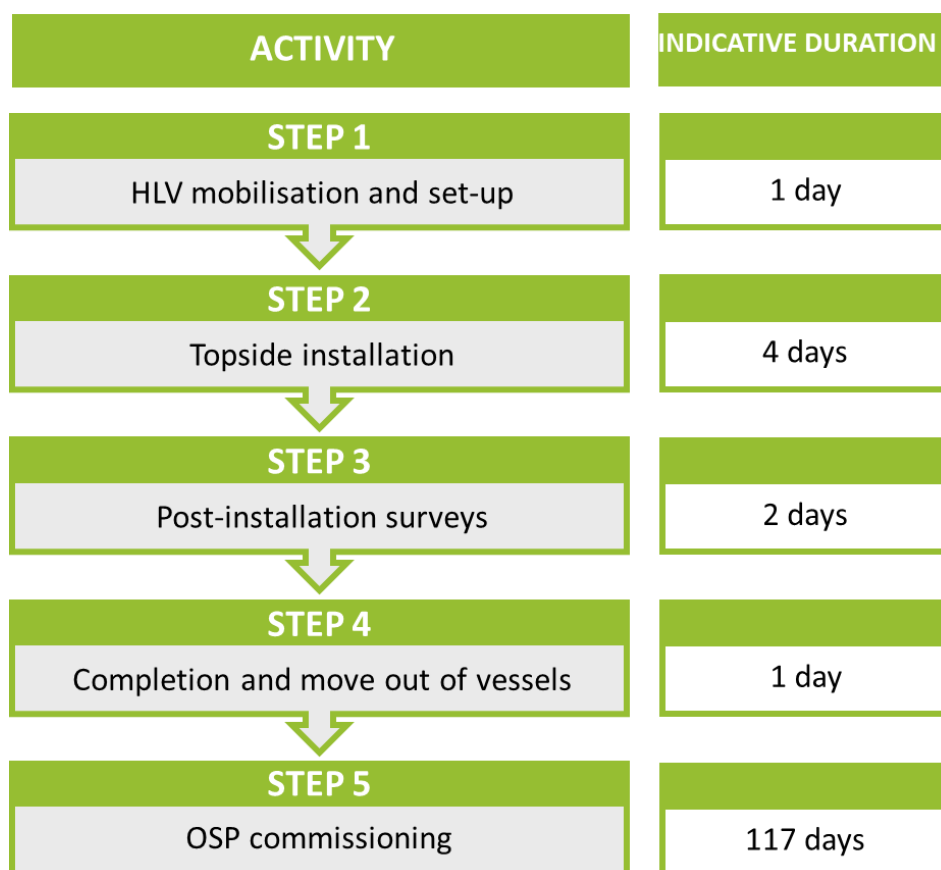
ACTIVITY

INDICATIVE DURATION

STEP 1
HLV mobilisation and set-up

1 day

STEP 2
Topside installation

4 days

STEP 3
Post-installation surveys

2 days

STEP 4
Completion and move out of vessels

1 day

STEP 5
OSP commissioning

117 days